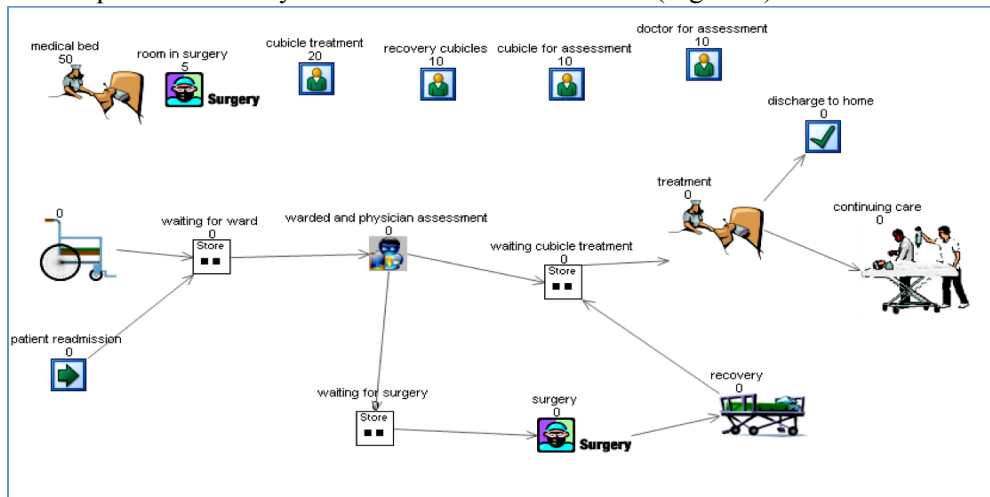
medical bed
50

room in surgery
5
Surgery

cubicle treatment
20

recovery cubicles
10

cubicle for assessment
10

doctor for assessment
10

discharge to home
0

0

waiting for ward
0
Store

warded and physician assessment
0

treatment
0

continuing care
0

waiting cubicle treatment
0
Store

patient readmission
0

recovery
0

waiting for surgery
0
Store

surgery
0
Surgery